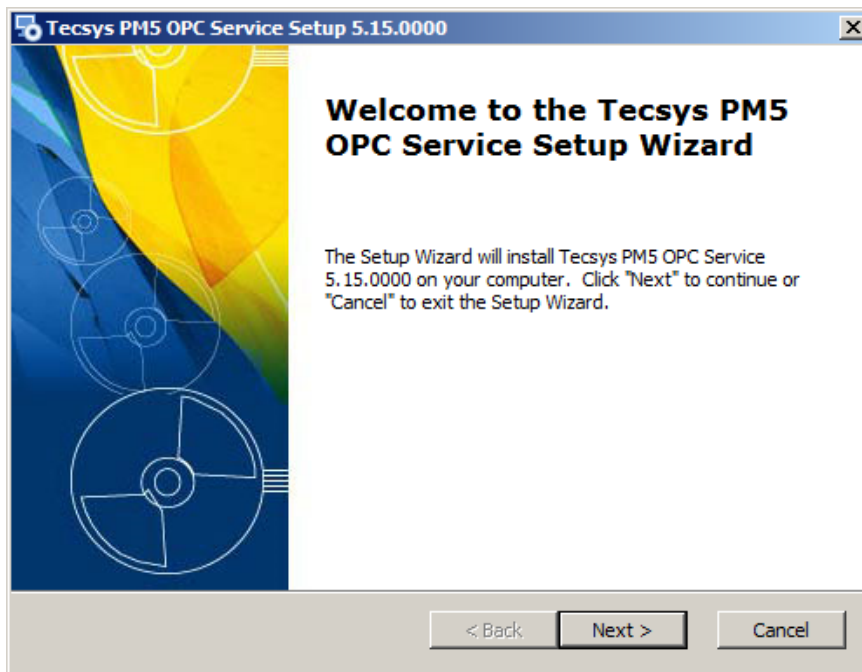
Tecsys PM5 OPC Service Setup 5.15.0000

Welcome to the Tecsys PM5 OPC Service Setup Wizard

The Setup Wizard will install Tecsys PM5 OPC Service 5.15.0000 on your computer. Click "Next" to continue or "Cancel" to exit the Setup Wizard.

< Back
Next >
Cancel